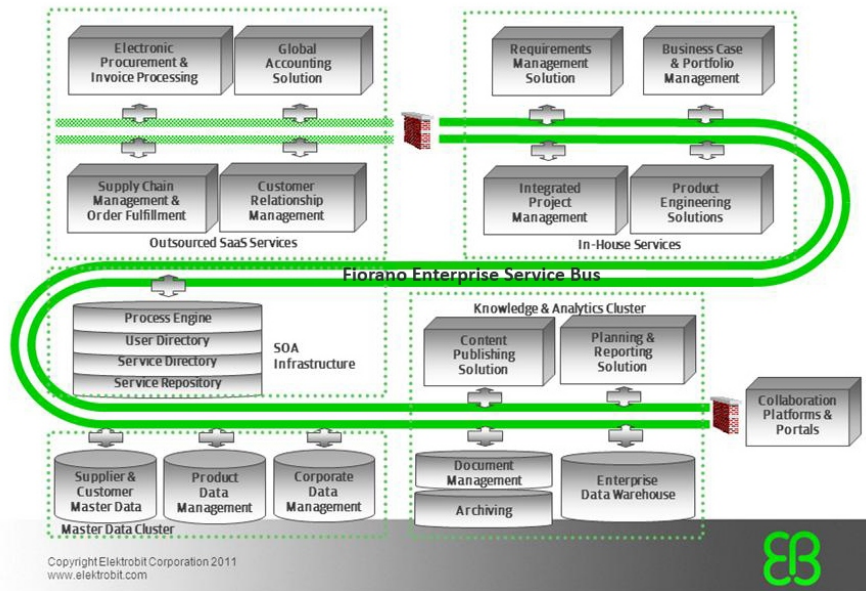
Electronic Procurement & Invoice Processing

Global Accounting Solution

Supply Chain Management & Order Fulfillment

Customer Relationship Management

Outsourced SaaS Services

Requirements Management Solution

Business Case & Portfolio Management

Integrated Project Management

Product Engineering Solutions

In-House Services

Fiorano Enterprise Service Bus

Process Engine

User Directory

Service Directory

Service Repository

SOA Infrastructure

Knowledge & Analytics Cluster

Content Publishing Solution

Planning & Reporting Solution

Collaboration Platforms & Portals

Supplier & Customer Master Data

Product Data Management

Corporate Data Management

Master Data Cluster

Document Management

Archiving

Enterprise Data Warehouse

Copyright Elektrobit Corporation 2011
www.elektrobit.com

EB